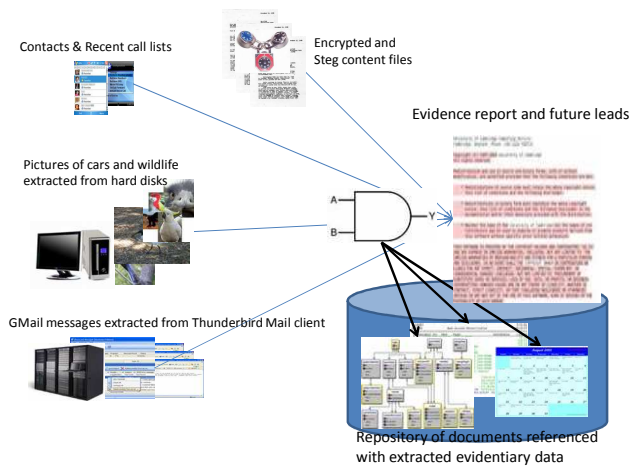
Contacts & Recent call lists

Encrypted and Steg content files

Evidence report and future leads

Pictures of cars and wildlife extracted from hard disks

A

B

Y

GMail messages extracted from Thunderbird Mail client

Repository of documents referenced with extracted evidentiary data